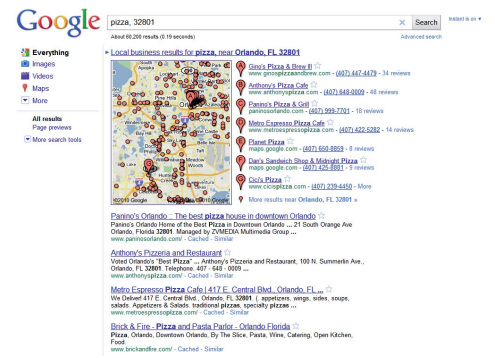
Google

pizza, 32801

Search

Instant is on ▼

About 60,200 results (0.19 seconds)

Advanced search

Everything
Images
Videos
Maps
More

All results
Page previews

More search tools

Local business results for pizza, near Orlando, FL 32801

A Gino's Pizza & Brew II
www.ginospizzaandbrew.com - (407) 447-4479 - 34 reviews

B Anthony's Pizza Cafe
www.anthonyspizza.com - (407) 648-0009 - 48 reviews

C Panino's Pizza & Grill
paninosorlando.com - (407) 999-7701 - 18 reviews

D Metro Espresso Pizza Cafe
www.metroespressopizza.com - (407) 422-5282 - 14 reviews

E Planet Pizza
maps.google.com - (407) 650-8869 - 8 reviews

F Dan's Sandwich Shop & Midnight Pizza
maps.google.com - (407) 425-6881 - 9 reviews

G Cici's Pizza
www.cicispizza.com - (407) 239-4450 - More

More results near Orlando, FL 32801 »

©2010 Google - Map data ©2010 Google

Panino's Orlando :: The best pizza house in downtown Orlando
Panino's Orlando Home of the Best Pizza in Downtown Orlando ... 21 South Orange Ave Orlando, Florida 32801. Managed by ZVMEDIA Multimedia Group ...
www.paninosorlando.com/ - Cached - Similar

Anthony's Pizzeria and Restaurant
Voted Orlando's "Best Pizza" ... Anthony's Pizzeria and Restaurant, 100 N. Summerlin Ave., Orlando, FL 32801. Telephone. 407 - 648 - 0009 ...
www.anthonyspizza.com/ - Cached - Similar

Metro Espresso Pizza Cafe | 417 E. Central Blvd., Orlando, FL ...
We Deliver! 417 E. Central Blvd., Orlando, FL 32801. (. appetizers, wings, sides, soups, salads. Appetizers & Salads. traditional pizzas, specialty pizzas ...
www.metroespressopizza.com/ - Cached - Similar

Brick & Fire - Pizza and Pasta Parlor - Orlando Florida
Pizza, Orlando, Downtown Orlando, By The Slice, Pasta, Wine, Catering, Open Kitchen, Food.
www.brickandfire.com/ - Cached - Similar